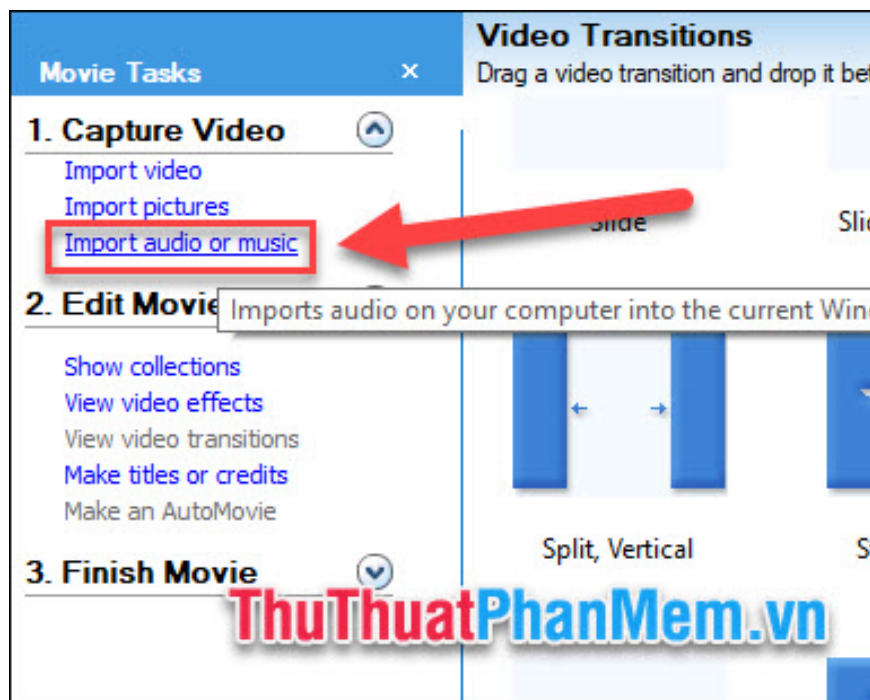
Movie Tasks ×

1. Capture Video

Import video
Import pictures
Import audio or music

2. Edit Movie

Show collections
View video effects
View video transitions
Make titles or credits
Make an AutoMovie

3. Finish Movie

Video Transitions
Drag a video transition and drop it bet

Slide
Sli

Imports audio on your computer into the current Win

Split, Vertical
S

ThuThuatPhanMem.vn